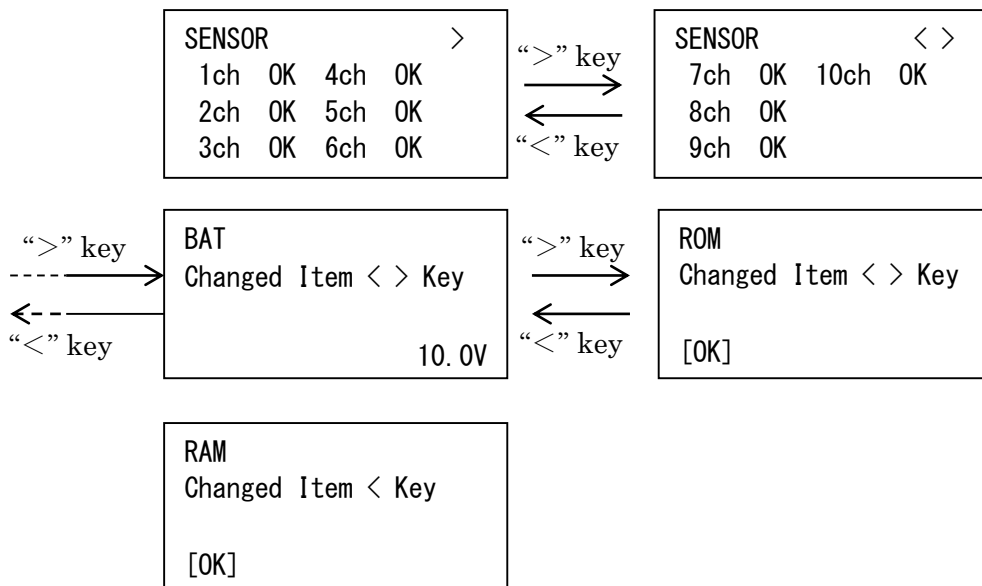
SENSOR >
1ch OK 4ch OK
2ch OK 5ch OK
3ch OK 6ch OK

“>” key

“<” key

SENSOR < >
7ch OK 10ch OK
8ch OK
9ch OK

“>” key

“<” key

BAT
Changed Item < > Key

10.0V

“>” key

“<” key

ROM
Changed Item < > Key

[OK]

RAM
Changed Item < Key

[OK]